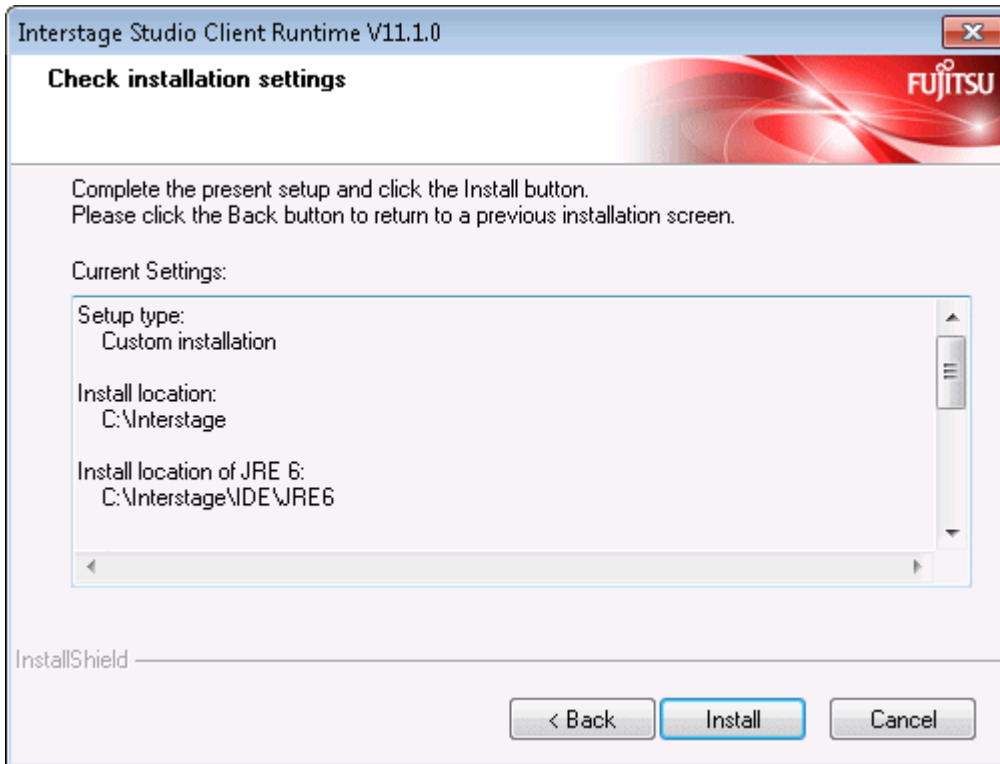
Interstage Studio Client Runtime V11.1.0

Check installation settings

FUJITSU

Complete the present setup and click the Install button.
Please click the Back button to return to a previous installation screen.

Current Settings:

Setup type:
Custom installation

Install location:
C:\Interstage

Install location of JRE 6:
C:\Interstage\IDE\JRE6

InstallShield

< Back

Install

Cancel